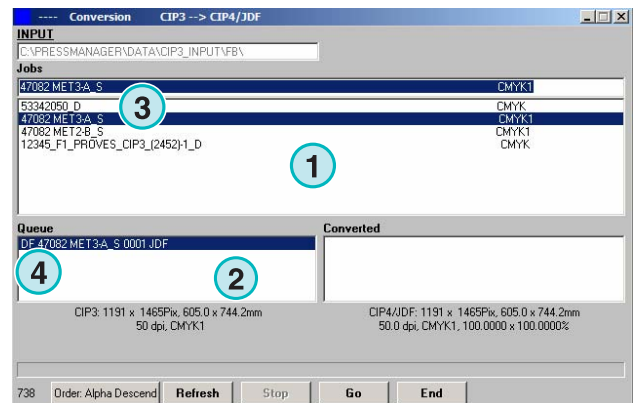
---- Conversion CIP3 --> CIP4/JDF

INPUT

C:\PRESSMANAGER\DATA\CIP3_INPUT\FB\

Jobs

47082 MET3-A_S CMYK1

3

| | |
|---|---|
| 53342050_D | CMYK |
| 47082 MET3-A_S | CMYK1 |
| 47082 MET2-B_S | CMYK1 |
| 12345_F1_PROVES_CIP3_(2452)-1_D | CMYK |

1

Queue

DF 47082 MET3-A_S 0001 JDF

4

2

Converted

CIP3: 1191 x 1465Pix, 605.0 x 744.2mm
50 dpi, CMYK1

CIP4/JDF: 1191 x 1465Pix, 605.0 x 744.2mm
50.0 dpi, CMYK1, 100.0000 x 100.0000%

738 Order: Alpha Descend Refresh Stop Go End